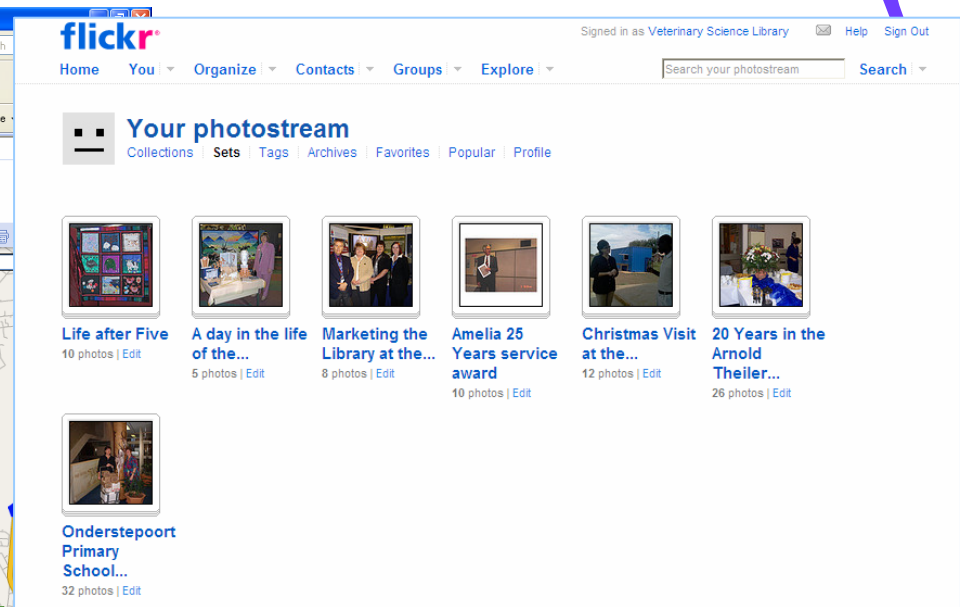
flickr

Signed in as Veterinary Science Library Help Sign Out

Home You Organize Contacts Groups Explore

Search your photostream Search

Your photostream

Collections Sets Tags Archives Favorites Popular Profile

Life after Five
10 photos | Edit

A day in the life of the...
5 photos | Edit

Marketing the Library at the...
8 photos | Edit

Amelia 25 Years service award
10 photos | Edit

Christmas Visit at the...
12 photos | Edit

20 Years in the Arnold Theiler...
26 photos | Edit

Onderstepoort Primary School...
32 photos | Edit